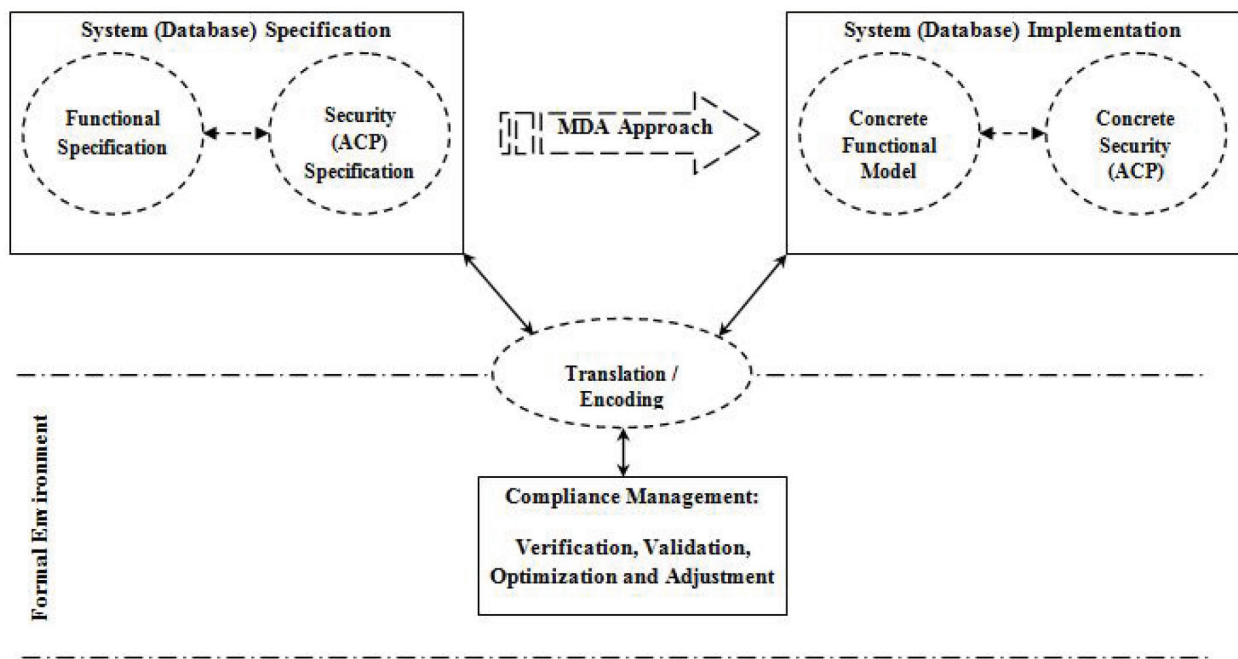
System (Database) Specification

Functional Specification

Security (ACP) Specification

MDA Approach

System (Database) Implementation

Concrete Functional Model

Concrete Security (ACP)

Translation / Encoding

Formal Environment

Compliance Management:

Verification, Validation, Optimization and Adjustment